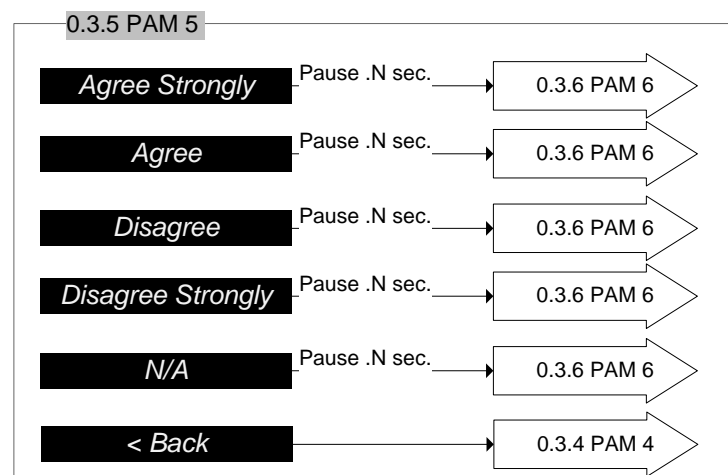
0.3.5 PAM 5

Agree Strongly
Pause .N sec.
0.3.6 PAM 6

Agree
Pause .N sec.
0.3.6 PAM 6

Disagree
Pause .N sec.
0.3.6 PAM 6

Disagree Strongly
Pause .N sec.
0.3.6 PAM 6

N/A
Pause .N sec.
0.3.6 PAM 6

< Back
0.3.4 PAM 4